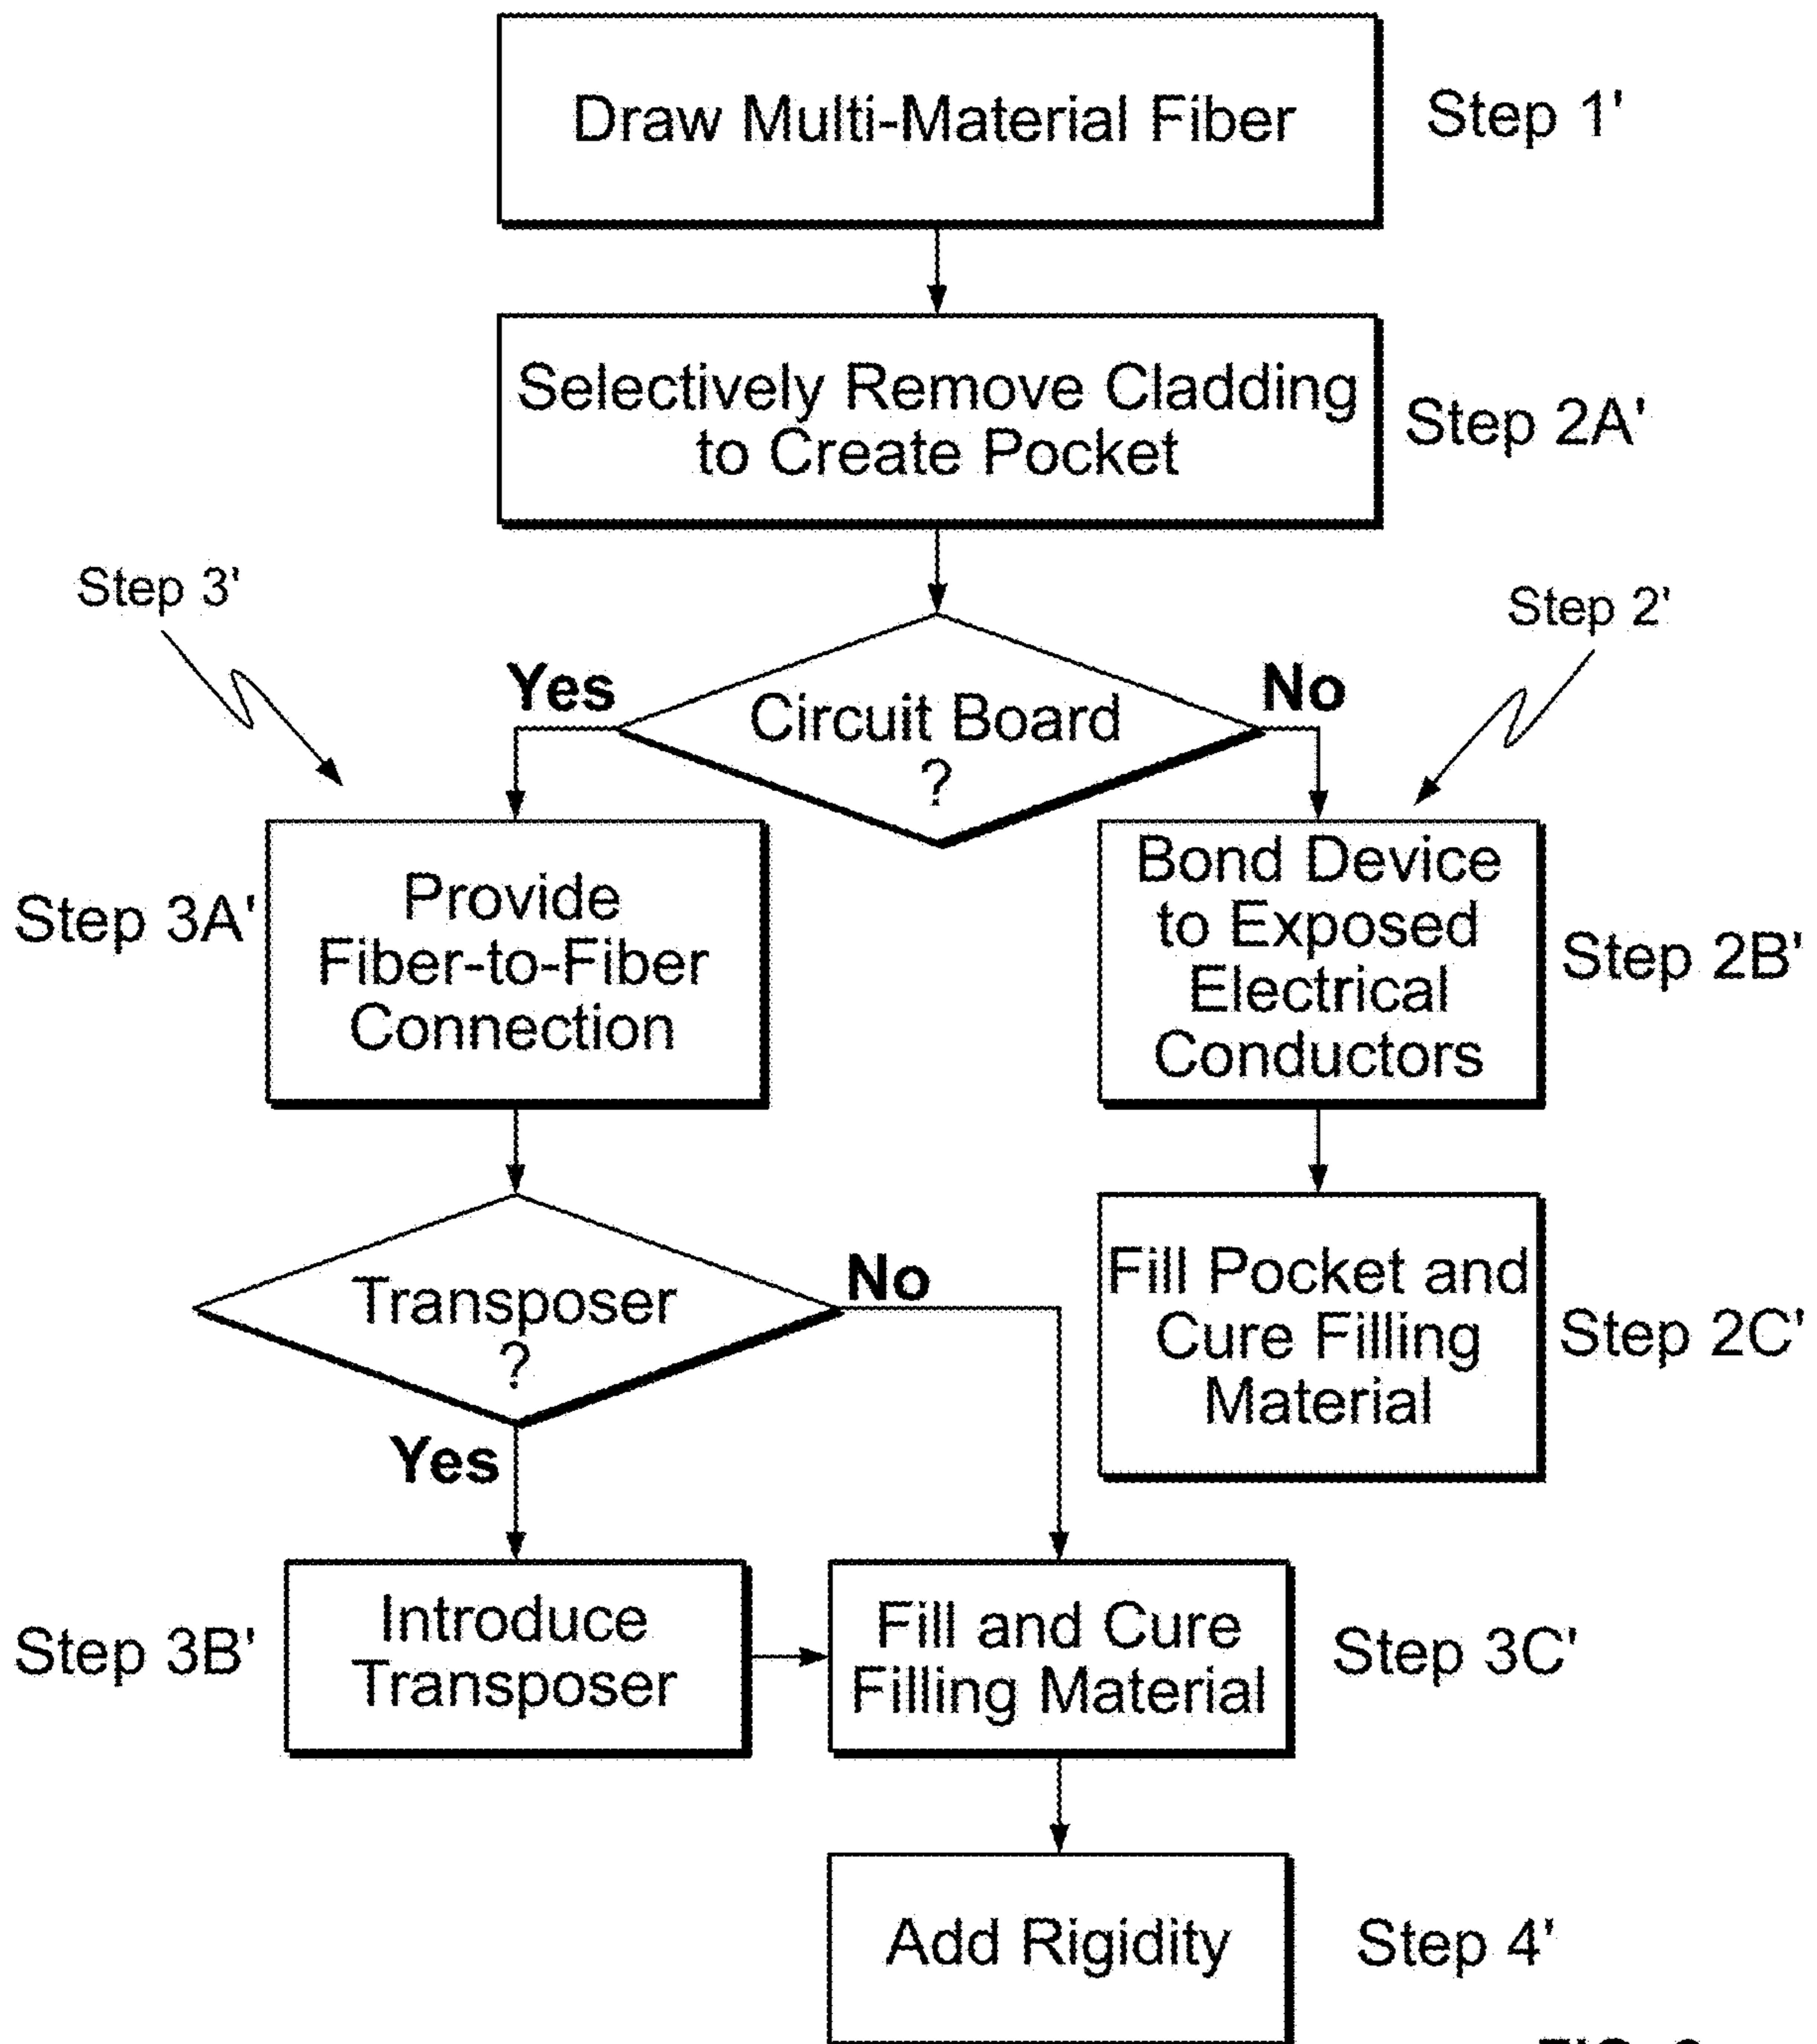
Draw Multi-Material Fiber

Step 1'

Selectively Remove Cladding to Create Pocket

Step 2A'

Step 3'

Step 2'

Yes

Circuit Board ?

No

Step 3A'

Provide Fiber-to-Fiber Connection

Bond Device to Exposed Electrical Conductors

Step 2B'

Transposer ?

No

Fill Pocket and Cure Filling Material

Step 2C'

Yes

Step 3B'

Introduce Transposer

Fill and Cure Filling Material

Step 3C'

Add Rigidity

Step 4'

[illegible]